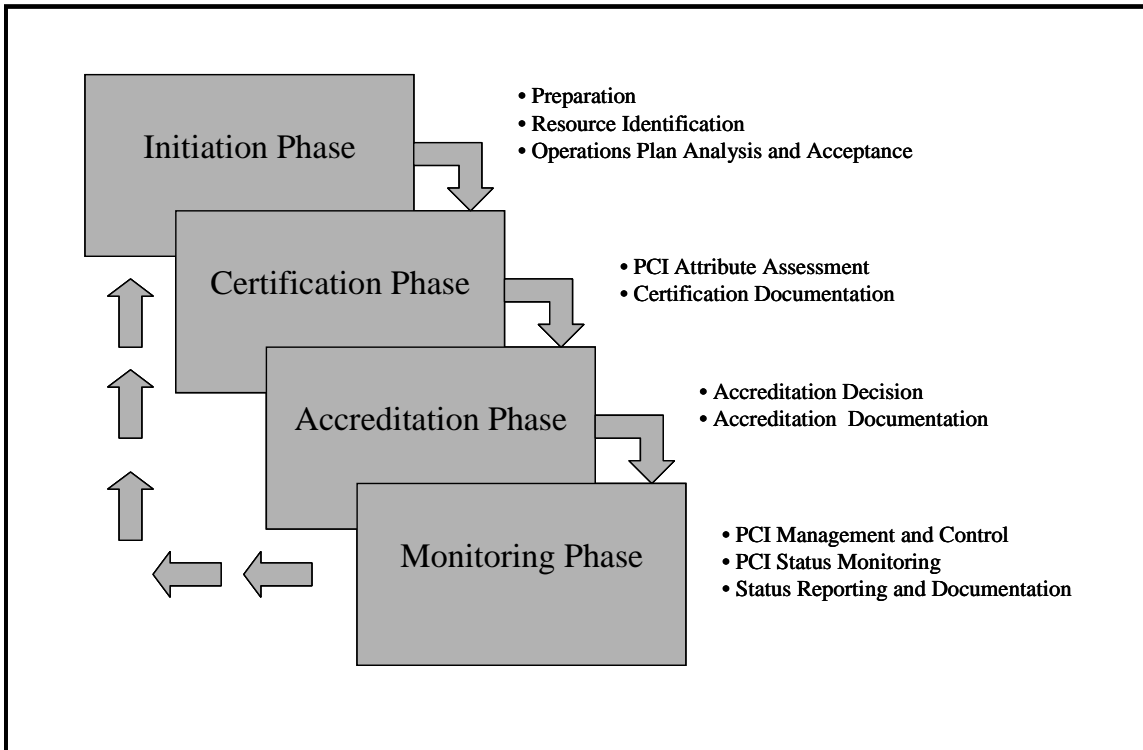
Initiation Phase

• Preparation
• Resource Identification
• Operations Plan Analysis and Acceptance

Certification Phase

• PCI Attribute Assessment
• Certification Documentation

Accreditation Phase

• Accreditation Decision
• Accreditation Documentation

Monitoring Phase

• PCI Management and Control
• PCI Status Monitoring
• Status Reporting and Documentation